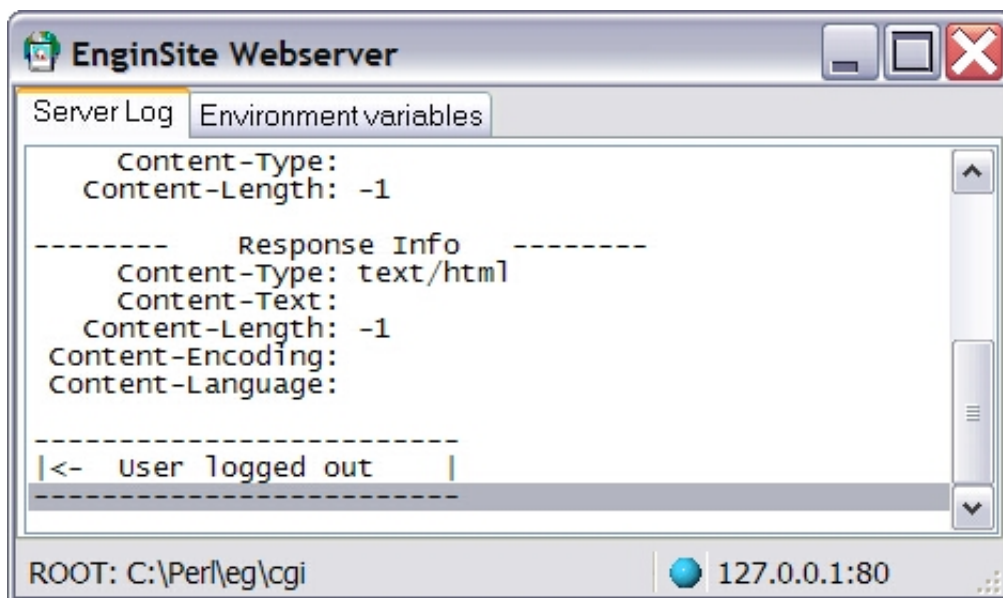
EnginSite Webserver

Server Log | Environment variables

Content-Type:
Content-Length: -1

-------- Response Info --------
Content-Type: text/html
Content-Text:
Content-Length: -1
Content-Encoding:
Content-Language:

------------------------
|<- User logged out |
------------------------

ROOT: C:\Perl\eg\cgi

127.0.0.1:80